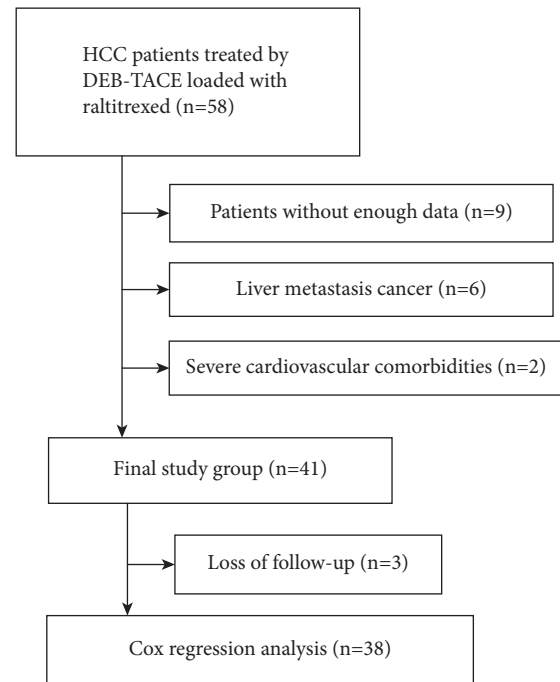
HCC patients treated by DEB-TACE loaded with raltitrexed (n=58)

Patients without enough data (n=9)

Liver metastasis cancer (n=6)

Severe cardiovascular comorbidities (n=2)

Final study group (n=41)

Loss of follow-up (n=3)

Cox regression analysis (n=38)